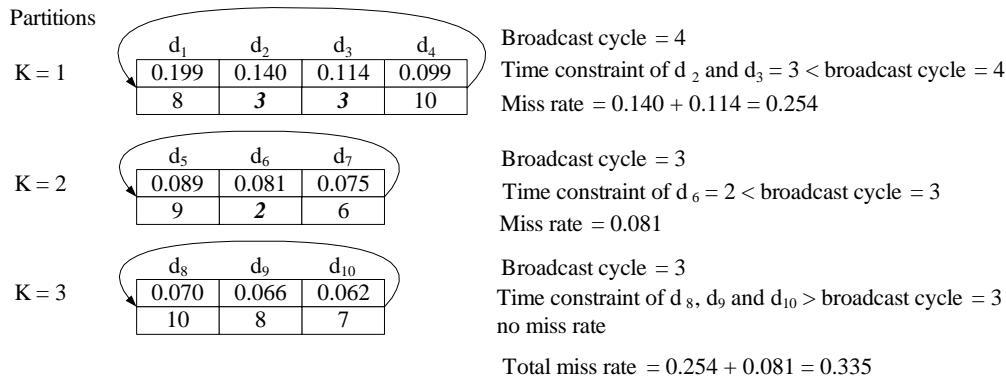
Partitions

K = 1

| $d_1$ | $d_2$ | $d_3$ | $d_4$ |
|---|---|---|---|
| 0.199 | 0.140 | 0.114 | 0.099 |
| 8 | ***3*** | ***3*** | 10 |

Broadcast cycle = 4
Time constraint of $d_2$ and $d_3$ = 3 < broadcast cycle = 4
Miss rate = 0.140 + 0.114 = 0.254

K = 2

| $d_5$ | $d_6$ | $d_7$ |
|---|---|---|
| 0.089 | 0.081 | 0.075 |
| 9 | ***2*** | 6 |

Broadcast cycle = 3
Time constraint of $d_6$ = 2 < broadcast cycle = 3
Miss rate = 0.081

K = 3

| $d_8$ | $d_9$ | $d_{10}$ |
|---|---|---|
| 0.070 | 0.066 | 0.062 |
| 10 | 8 | 7 |

Broadcast cycle = 3
Time constraint of $d_8$, $d_9$ and $d_{10}$ > broadcast cycle = 3
no miss rate

Total miss rate = 0.254 + 0.081 = 0.335